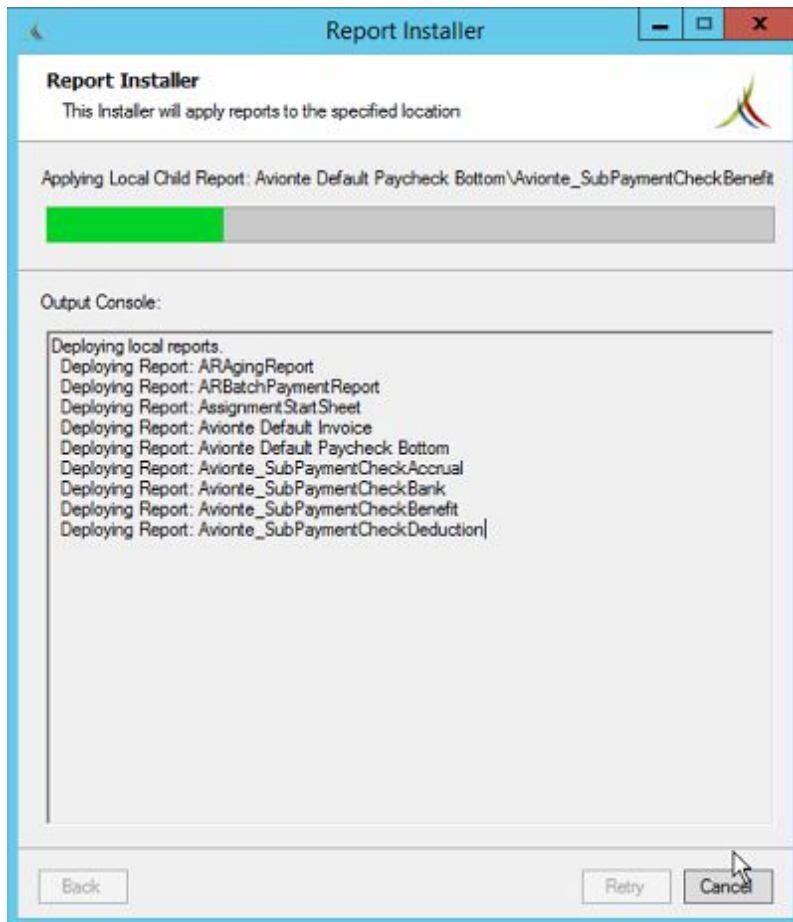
Report Installer

Report Installer
This Installer will apply reports to the specified location

Applying Local Child Report: Avionte Default Paycheck Bottom\Avionte_SubPaymentCheckBenefit

Output Console:

Deploying local reports.
Deploying Report: ARAgingReport
Deploying Report: ARBatchPaymentReport
Deploying Report: AssignmentStartSheet
Deploying Report: Avionte Default Invoice
Deploying Report: Avionte Default Paycheck Bottom
Deploying Report: Avionte_SubPaymentCheckAccrual
Deploying Report: Avionte_SubPaymentCheckBank
Deploying Report: Avionte_SubPaymentCheckBenefit
Deploying Report: Avionte_SubPaymentCheckDeduction

Back
Retry
Cancel